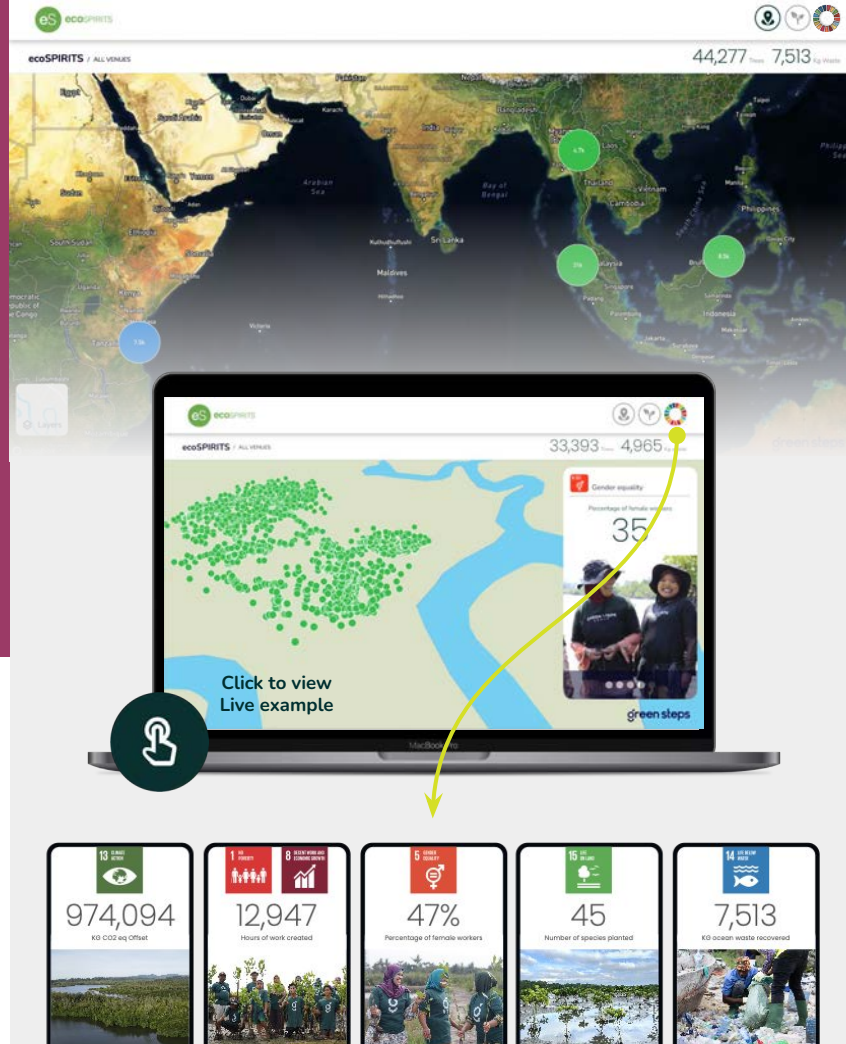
eS ecoSPIRITS

ecoSPIRITS / ALL VENUES

44,277 Trees 7,513 Kg Waste

Pakistan Egypt Saudi Arabia Oman India Bangladesh Laos Thailand Vietnam Cambodia Philippines Sudan Yemen Arabian Sea Bay of Bengal South Sudan Sri Lanka Maldives Kenya Indonesia Singapore Tanzania Victoria

4.7k 7.5k 8.5k 7.5k

Layers

eS ecoSPIRITS

ecoSPIRITS / ALL VENUES

33,393 Trees 4,965 Kg Waste

Gender equality

Percentage of female workers

35

Click to view Live example

green steps

MacBook Pro

13 CLIMATE ACTION
974,094
KG CO2 eq Offset

1 NO POVERTY 8 DECENT WORK AND ECONOMIC GROWTH
12,947
Hours of work created

5 GENDER EQUALITY
47%
Percentage of female workers

15 LIFE ON LAND
45
Number of species planted

14 LIFE BELOW WATER
7,513
KG ocean waste recovered